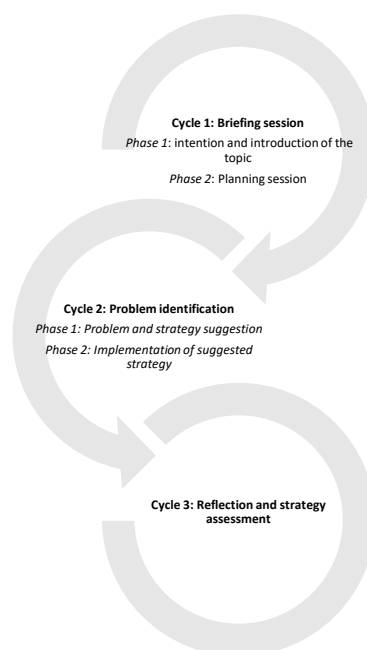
Cycle 1: Briefing session

*Phase 1*: intention and introduction of the topic

*Phase 2*: Planning session

Cycle 2: Problem identification

*Phase 1: Problem and strategy suggestion*

*Phase 2: Implementation of suggested strategy*

Cycle 3: Reflection and strategy assessment